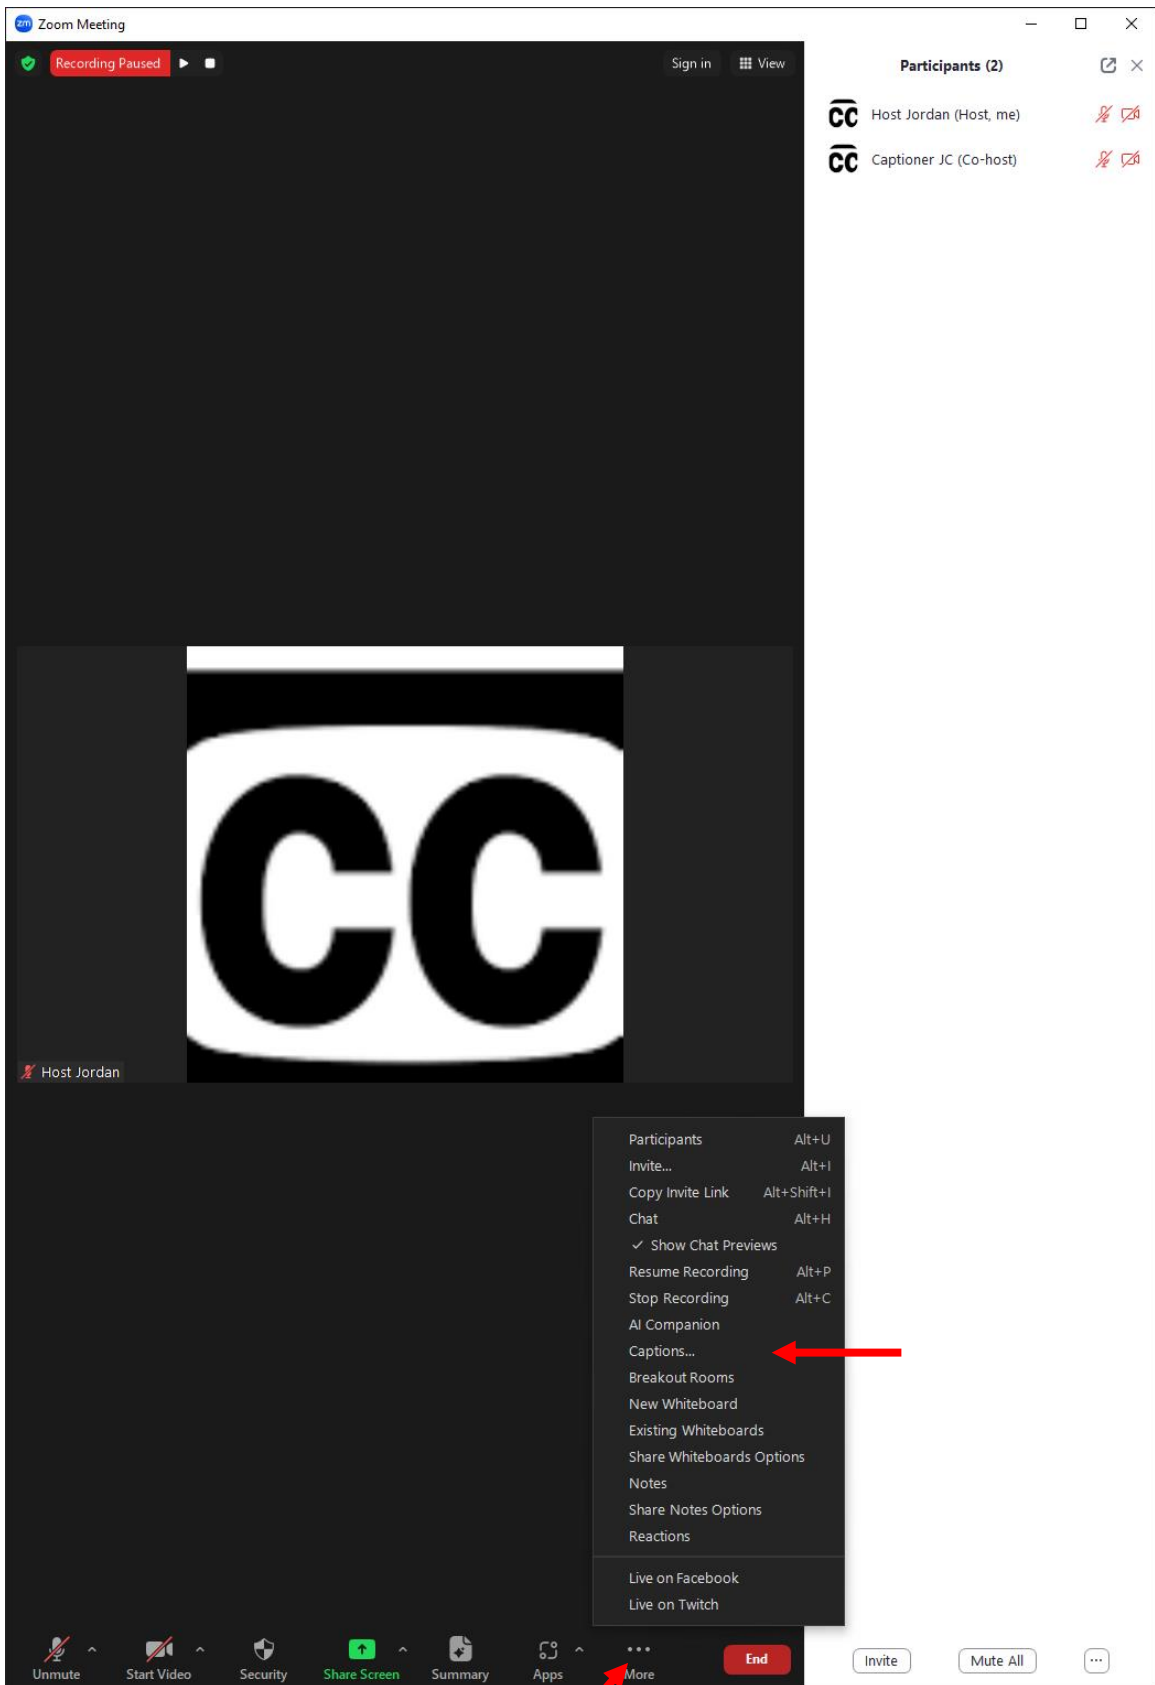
Zoom Meeting

Recording Paused

Sign in

View

Participants (2)

CC Host Jordan (Host, me)

CC Captioner JC (Co-host)

CC

Host Jordan

| | |
|---|---|
| Participants | Alt+U |
| Invite... | Alt+I |
| Copy Invite Link | Alt+Shift+I |
| Chat | Alt+H |
| ✓ Show Chat Previews | |
| Resume Recording | Alt+P |
| Stop Recording | Alt+C |
| AI Companion | |
| Captions... | |
| Breakout Rooms | |
| New Whiteboard | |
| Existing Whiteboards | |
| Share Whiteboards Options | |
| Notes | |
| Share Notes Options | |
| Reactions | |
| Live on Facebook | |
| Live on Twitch | |

Unmute

Start Video

Security

Share Screen

Summary

Apps

More

End

Invite

Mute All

...